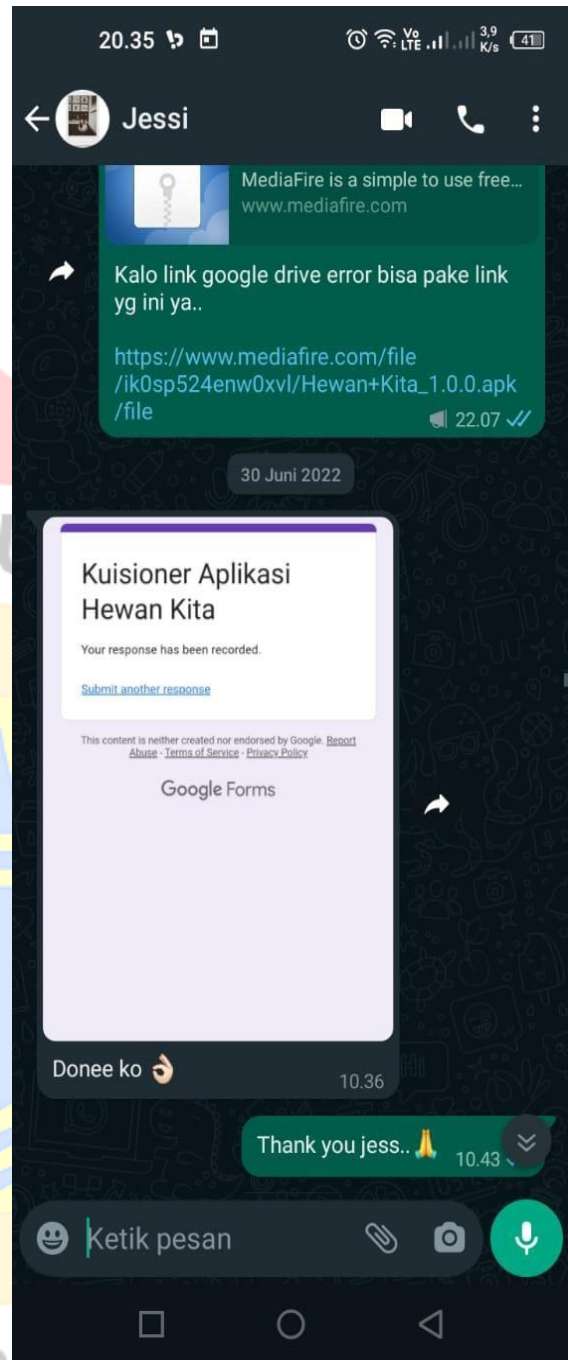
20.35

Vo LTE 3,9 K/s 41

Jessi

MediaFire is a simple to use free...
www.mediafire.com

Kalo link google drive error bisa pake link yg ini ya..

https://www.mediafire.com/file/ik0sp524enw0xvl/Hewan+Kita_1.0.0.apk/file

22.07

30 Juni 2022

Kuisioner Aplikasi Hewan Kita

Your response has been recorded.

Submit another response

This content is neither created nor endorsed by Google. Report Abuse - Terms of Service - Privacy Policy

Google Forms

Donee ko 👌

10.36

Thank you jess.. 🙏

10.43

Ketik pesan